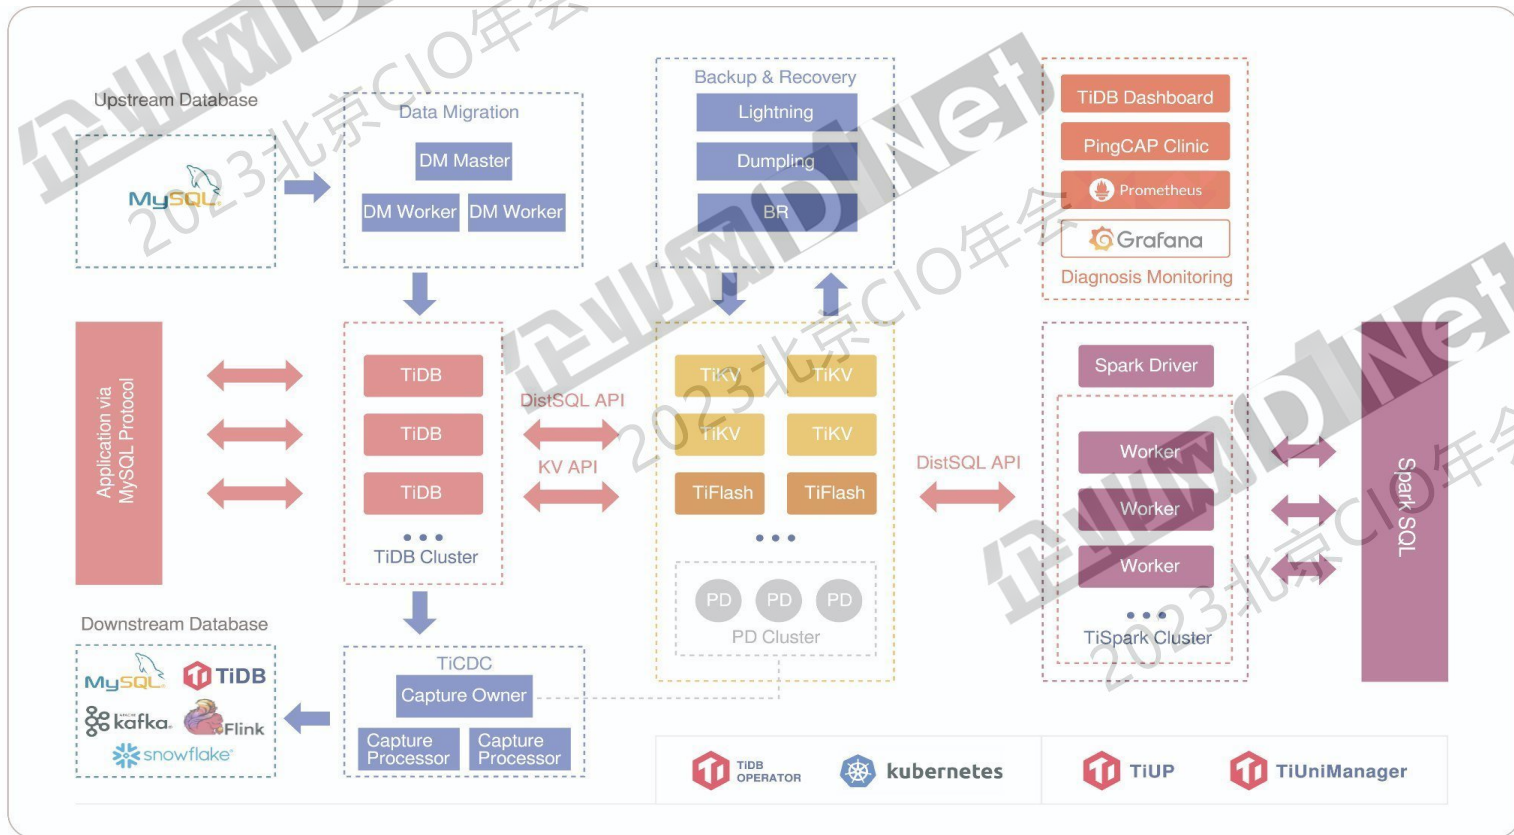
企业网D1Net 2023北京CIO年会

Upstream Database

MySQL

Data Migration

DM Master

DM Worker

DM Worker

Backup & Recovery

Lightning

Dumpling

BR

TiDB Dashboard

PingCAP Clinic

Prometheus

Grafana

Diagnosis Monitoring

Application via MySQL Protocol

TiDB

TiDB

TiDB

TiDB Cluster

DistSQL API

KV API

TiKV

TiKV

TiKV

TiKV

TiFlash

TiFlash

PD

PD

PD

PD Cluster

DistSQL API

Spark Driver

Worker

Worker

Worker

TiSpark Cluster

Spark SQL

Downstream Database

MySQL

TiDB

kafka

Flink

snowflake

TiCDC

Capture Owner

Capture Processor

Capture Processor

TIDB OPERATOR

kubernetes

TiUP

TiUniManager